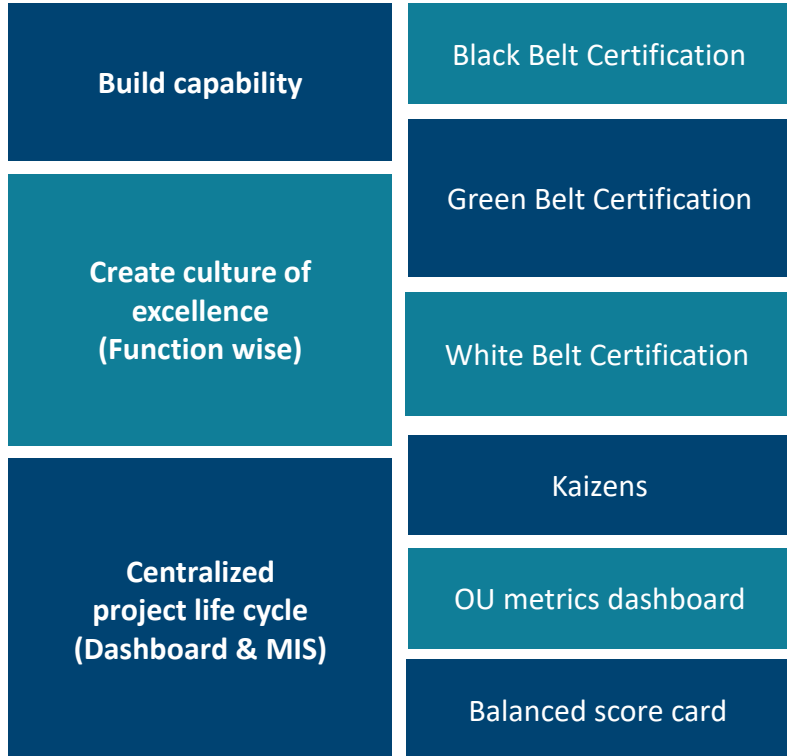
Build capability

Create culture of excellence (Function wise)

Centralized project life cycle (Dashboard & MIS)

Black Belt Certification

Green Belt Certification

White Belt Certification

Kaizens

OU metrics dashboard

Balanced score card